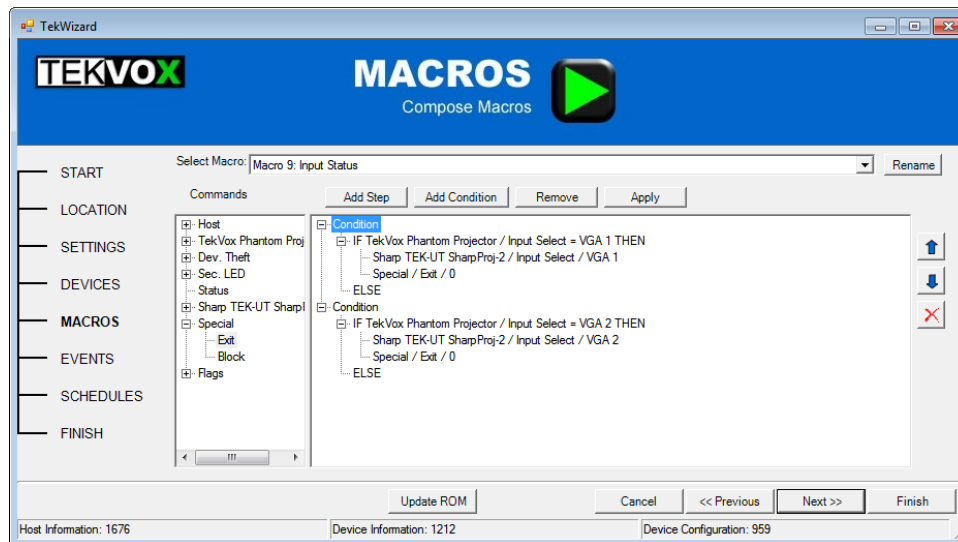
TekWizard

TEKVOX

MACROS
Compose Macros

START
LOCATION
SETTINGS
DEVICES
MACROS
EVENTS
SCHEDULES
FINISH

Select Macro: Macro 9: Input Status
Rename

Commands
Add Step
Add Condition
Remove
Apply

Host
TekVox Phantom Proj
Dev. Theft
Sec. LED
Status
Sharp TEK-UT SharpI
Special
Exit
Block
Flags

Condition
IF TekVox Phantom Projector / Input Select = VGA 1 THEN
Sharp TEK-UT SharpProj-2 / Input Select / VGA 1
Special / Exit / 0
ELSE
Condition
IF TekVox Phantom Projector / Input Select = VGA 2 THEN
Sharp TEK-UT SharpProj-2 / Input Select / VGA 2
Special / Exit / 0
ELSE

Update ROM
Cancel
<< Previous
Next >>
Finish

Host Information: 1676
Device Information: 1212
Device Configuration: 959